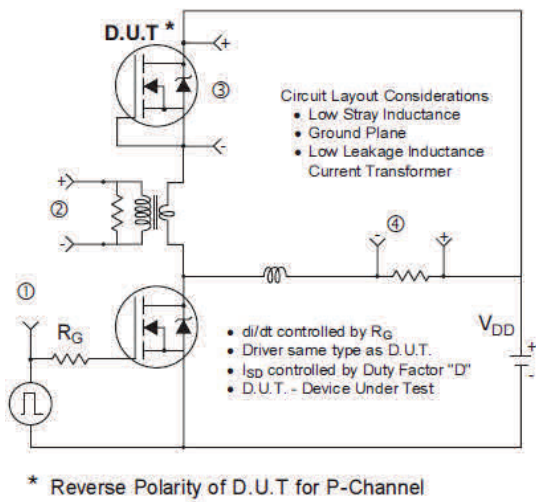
D.U.T *

+

③

-

Circuit Layout Considerations
• Low Stray Inductance
• Ground Plane
• Low Leakage Inductance Current Transformer

+

②

-

-

④

+

①

$R_G$

• di/dt controlled by $R_G$
• Driver same type as D.U.T.
• $I_{SD}$ controlled by Duty Factor "D"
• D.U.T. - Device Under Test

$V_{DD}$

+

-

* Reverse Polarity of D.U.T for P-Channel